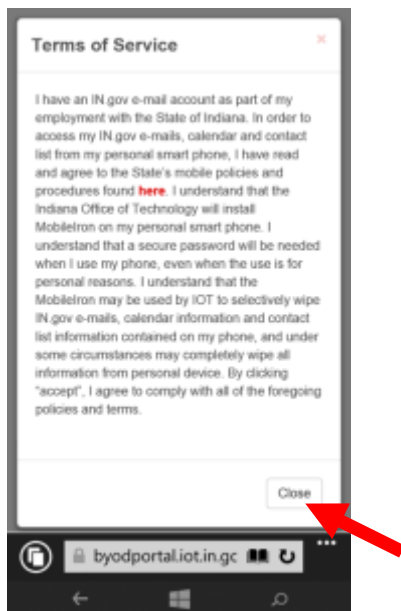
Terms of Service

×

I have an IN.gov e-mail account as part of my employment with the State of Indiana. In order to access my IN.gov e-mails, calendar and contact list from my personal smart phone, I have read and agree to the State's mobile policies and procedures found here. I understand that the Indiana Office of Technology will install MobileIron on my personal smart phone. I understand that a secure password will be needed when I use my phone, even when the use is for personal reasons. I understand that the MobileIron may be used by IOT to selectively wipe IN.gov e-mails, calendar information and contact list information contained on my phone, and under some circumstances may completely wipe all information from personal device. By clicking "accept", I agree to comply with all of the foregoing policies and terms.

Close

byodportal.iot.in.gc